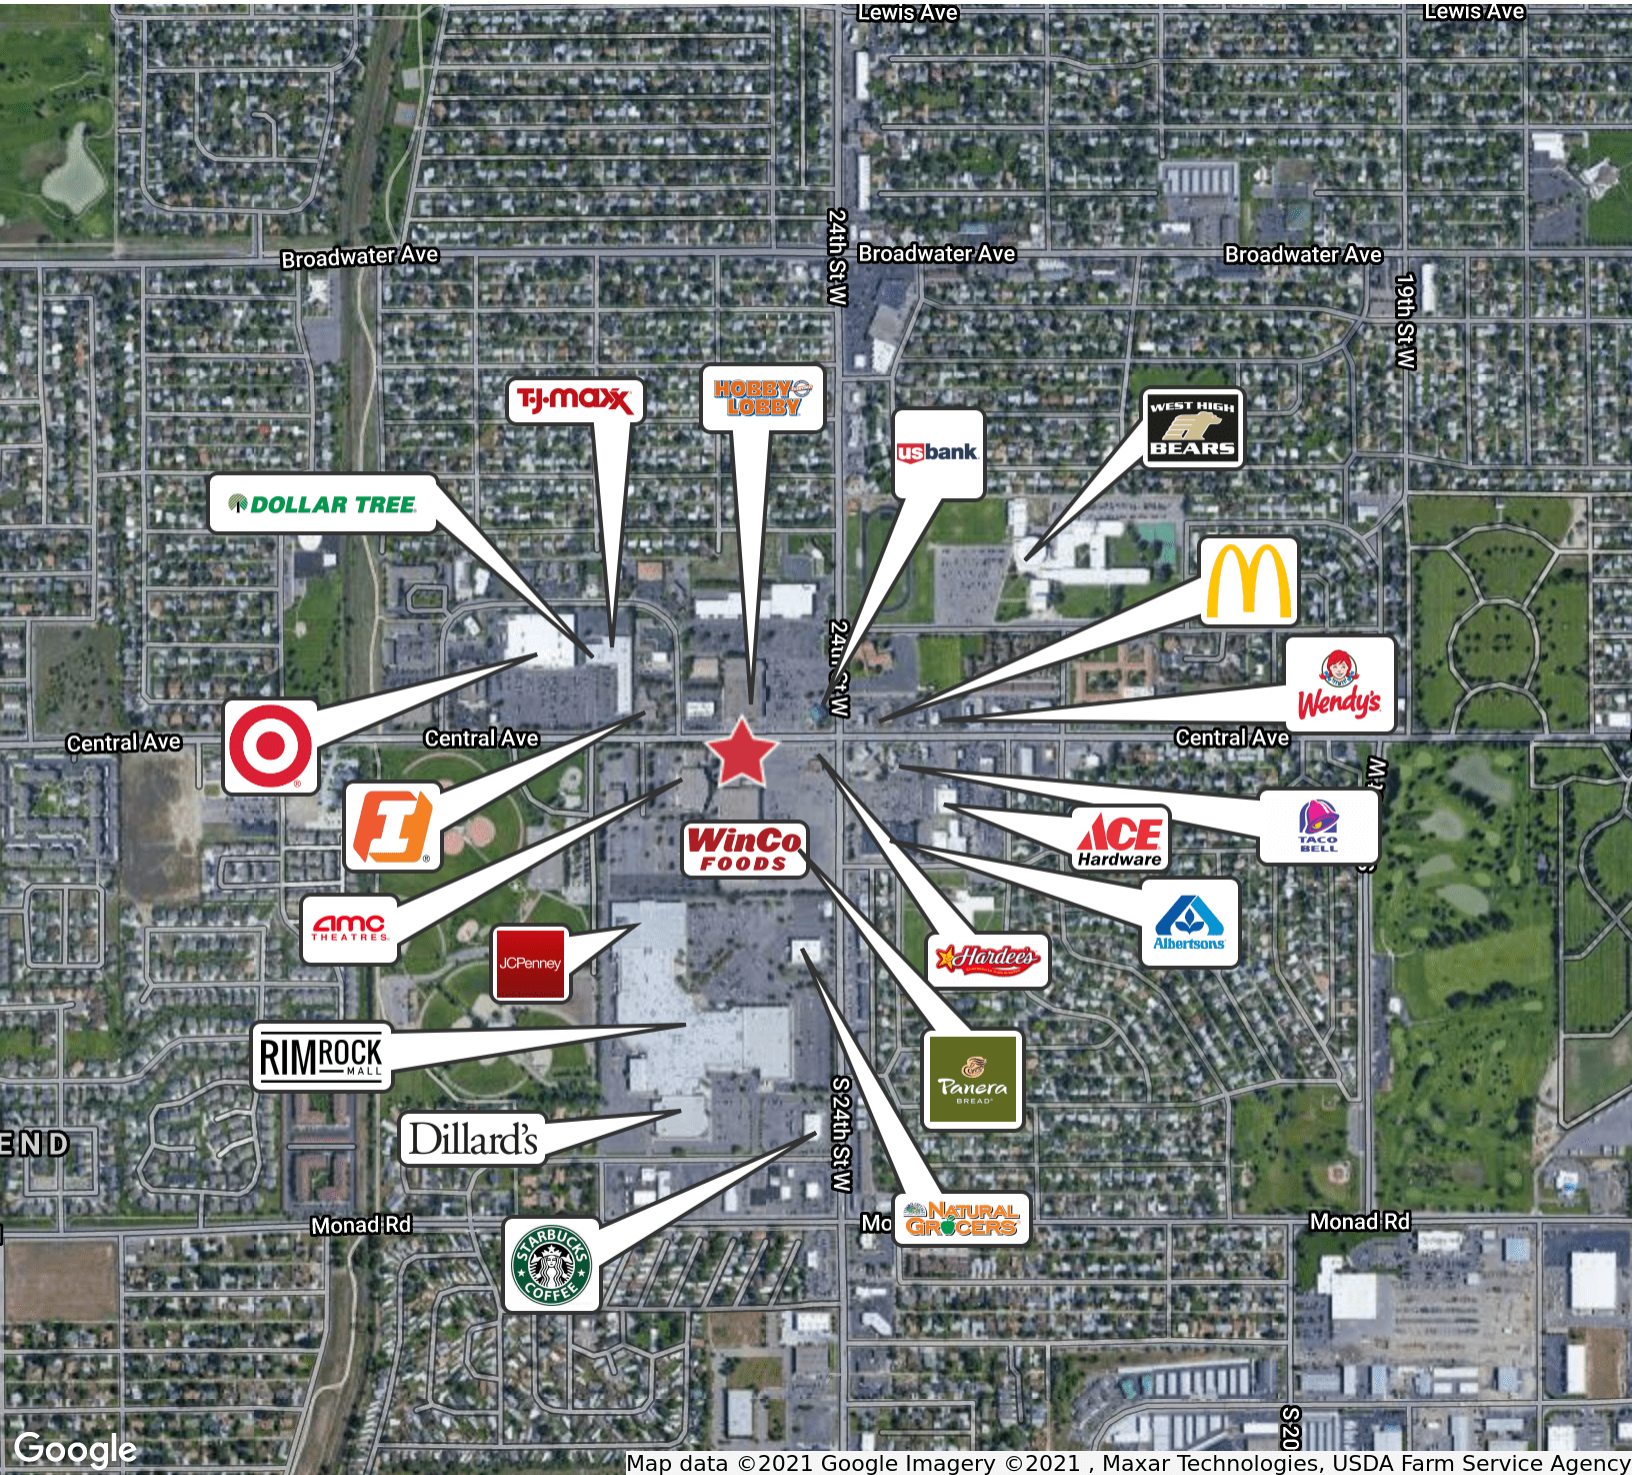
Lewis Ave
Lewis Ave
Broadwater Ave
Broadwater Ave
Broadwater Ave
24th St W
19th St W
T·J·maxx
HOBBY LOBBY
usbank
WEST HIGH BEARS
DOLLAR TREE
24th St W
Wendy's
Central Ave
Central Ave
Central Ave
WinCo FOODS
ACE Hardware
TACO BELL
amc THEATRES
Albertsons
JCPenney
Hardee's
RIMROCK MALL
Panera BREAD
Dillard's
S 24th St W
END
Monad Rd
Mo
NATURAL GROCERS
Monad Rd
STARBUCKS COFFEE
S 20
Google
Map data ©2021 Google Imagery ©2021 , Maxar Technologies, USDA Farm Service Agency